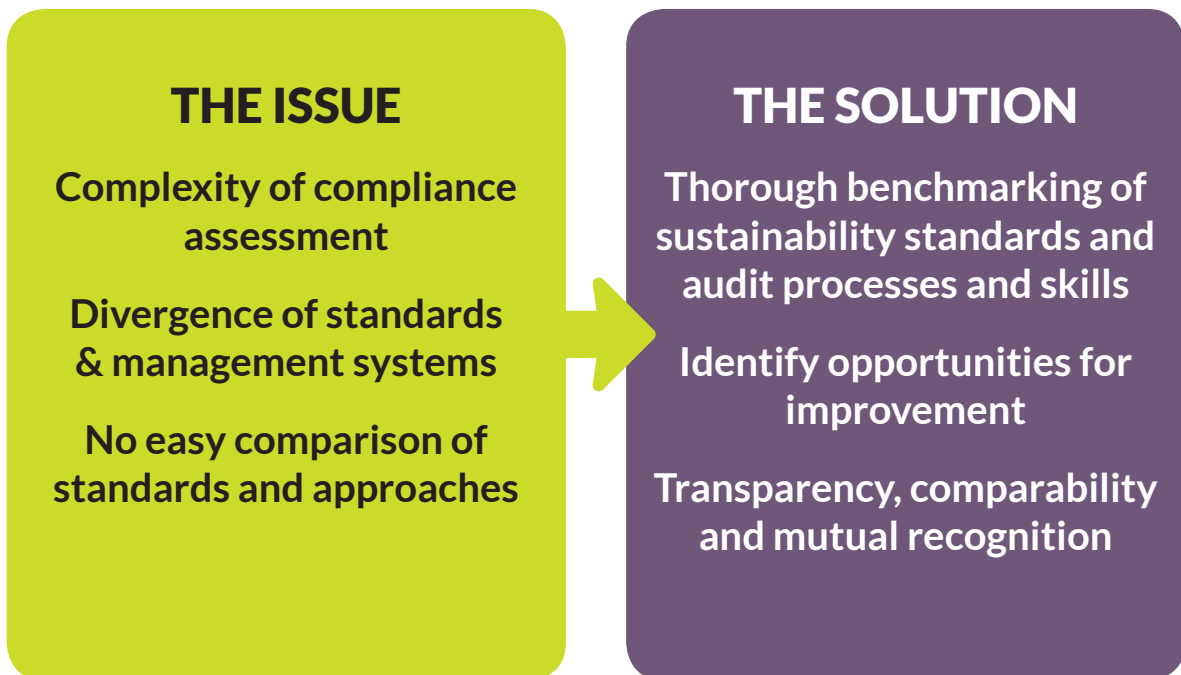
THE ISSUE

Complexity of compliance assessment

Divergence of standards & management systems

No easy comparison of standards and approaches

THE SOLUTION

Thorough benchmarking of sustainability standards and audit processes and skills

Identify opportunities for improvement

Transparency, comparability and mutual recognition